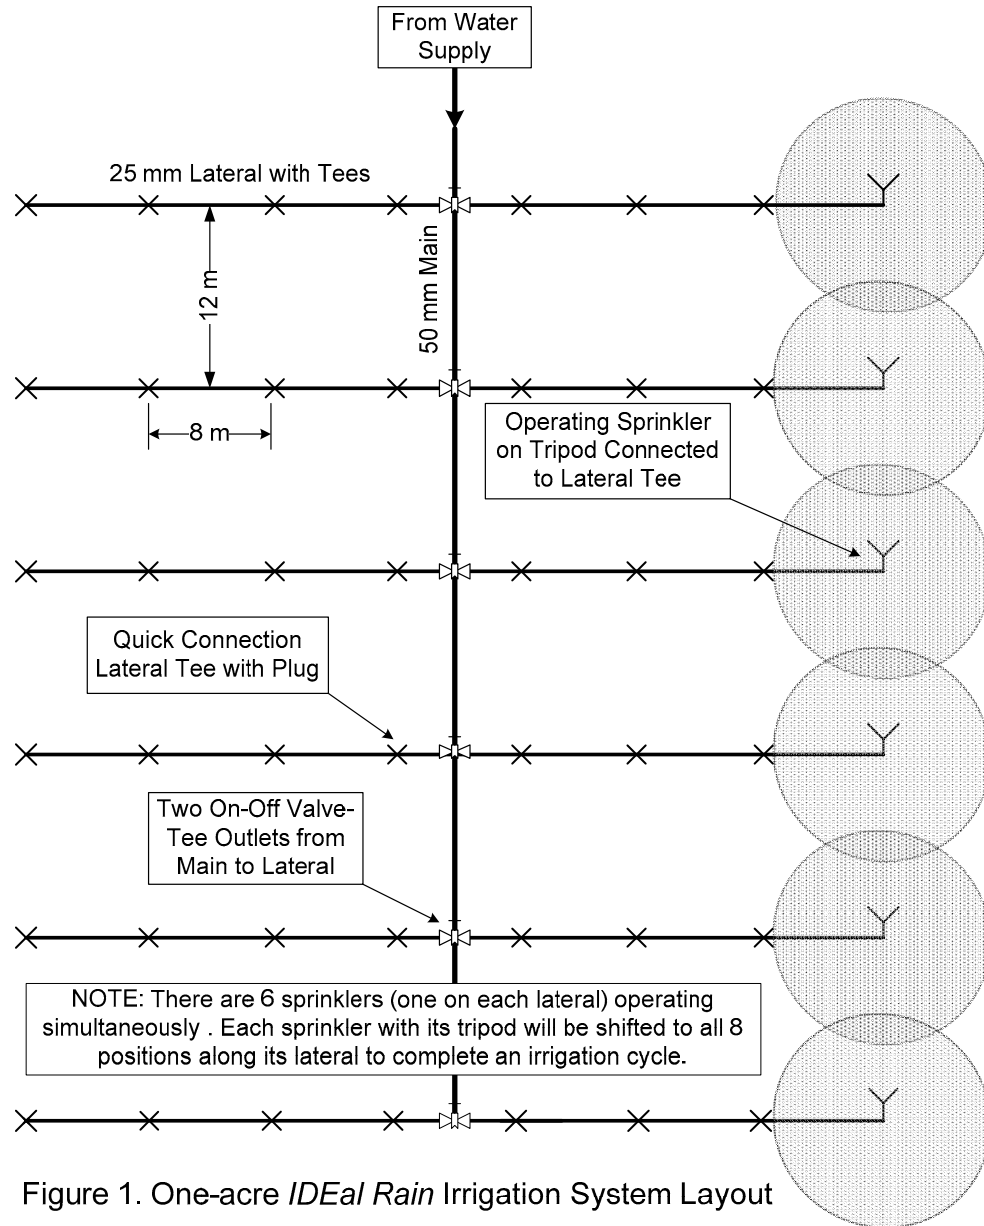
From Water Supply

25 mm Lateral with Tees

12 m

50 mm Main

8 m

Operating Sprinkler on Tripod Connected to Lateral Tee

Quick Connection Lateral Tee with Plug

Two On-Off Valve-Tee Outlets from Main to Lateral

NOTE: There are 6 sprinklers (one on each lateral) operating simultaneously . Each sprinkler with its tripod will be shifted to all 8 positions along its lateral to complete an irrigation cycle.

Figure 1. One-acre *IDEal Rain* Irrigation System Layout